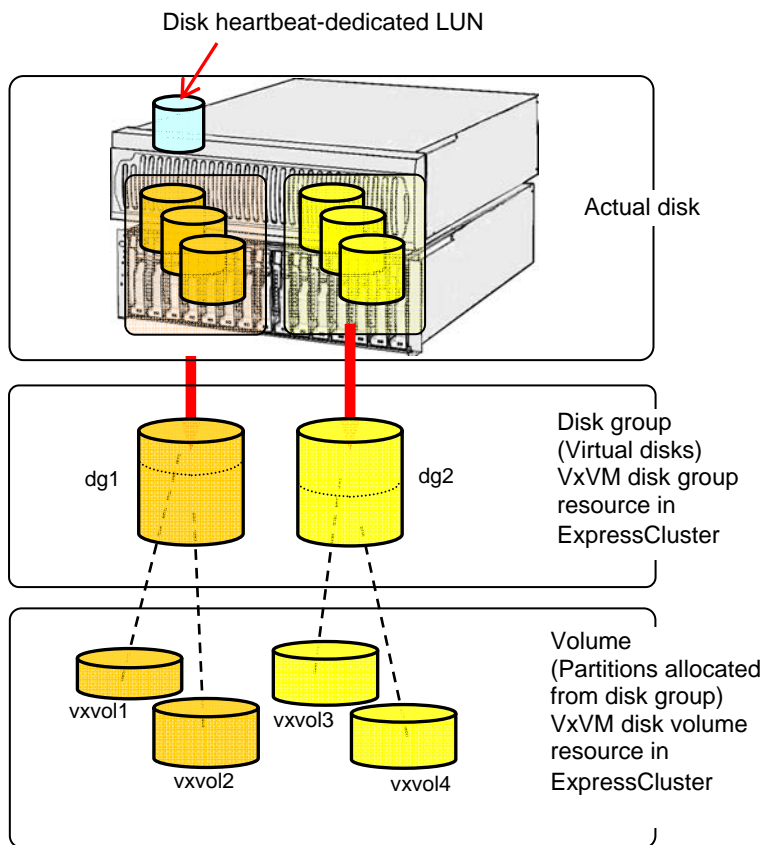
Disk heartbeat-dedicated LUN

Actual disk

dg1

dg2

Disk group
(Virtual disks)
VxVM disk group resource in ExpressCluster

vxvol1

vxvol2

vxvol3

vxvol4

Volume
(Partitions allocated from disk group)
VxVM disk volume resource in ExpressCluster